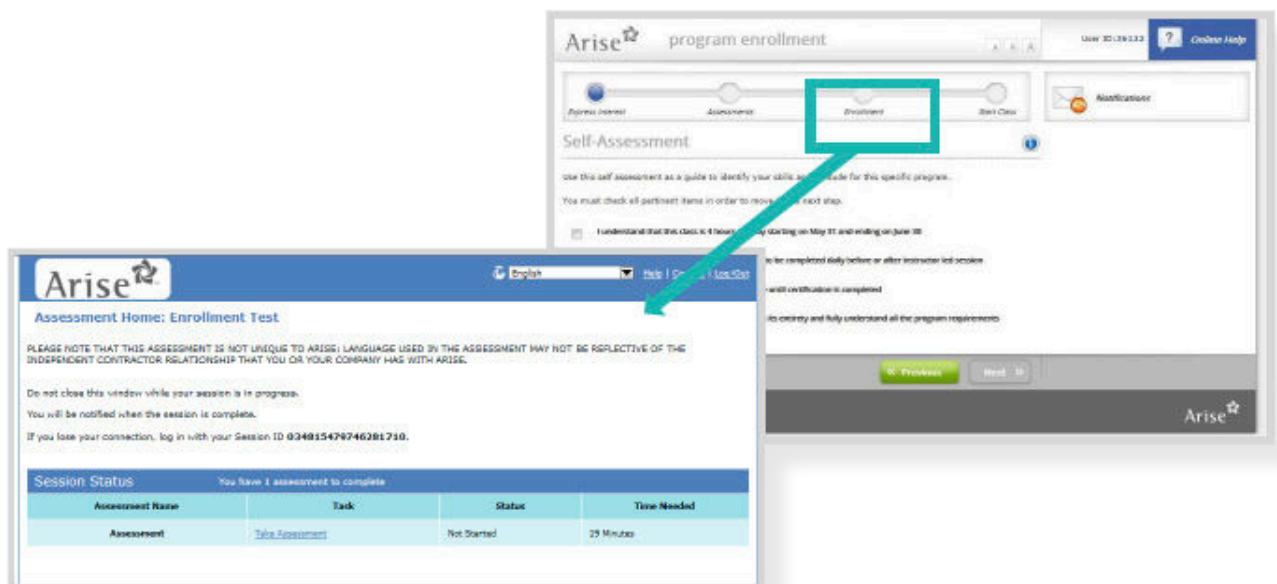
Arise program enrollment

User ID:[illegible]

?

Online Help

Express Interest

Assessments

Enrollment

Start Class

Notifications

Self-Assessment

Use this self assessment as a guide to identify your skills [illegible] for this specific program.

You must check all pertinent items in order to move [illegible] next step.

I understand that this class is 4 hours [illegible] starting on May 31 and ending on June 30

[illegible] to be completed daily before or after instructor led session

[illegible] until certification is completed

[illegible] its entirety and fully understand all the program requirements

« Previous

Next »

Arise

Arise

English

Help | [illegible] | Log Out

Assessment Home: Enrollment Test

PLEASE NOTE THAT THIS ASSESSMENT IS NOT UNIQUE TO ARISE; LANGUAGE USED IN THE ASSESSMENT MAY NOT BE REFLECTIVE OF THE INDEPENDENT CONTRACTOR RELATIONSHIP THAT YOU OR YOUR COMPANY HAS WITH ARISE.

Do not close this window while your session is in progress.

You will be notified when the session is complete.

If you lose your connection, log in with your Session ID 034015470746281710.

Session Status

You have 1 assessment to complete

| Assessment Name | Task | Status | Time Needed |
|---|---|---|---|
| Assessment | Take Assessment | Not Started | 25 Minutes |